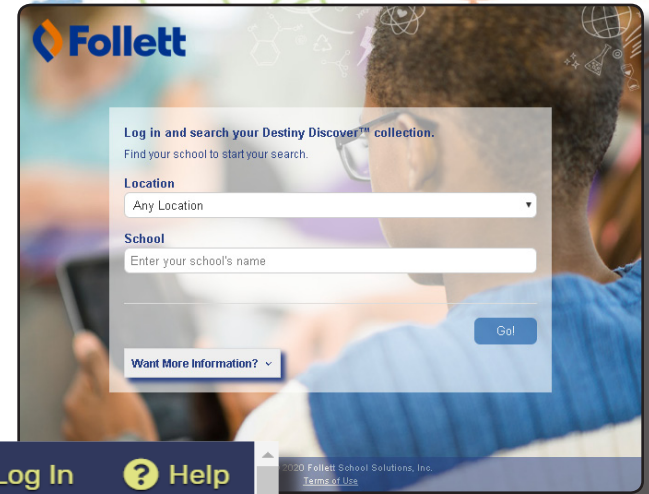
Follett

Log in and search your Destiny Discover™ collection.

Find your school to start your search.

Location

Any Location

School

Enter your school's name

Go!

Want More Information?

Log In

Help

2020 Follett School Solutions, Inc.

Terms of Use